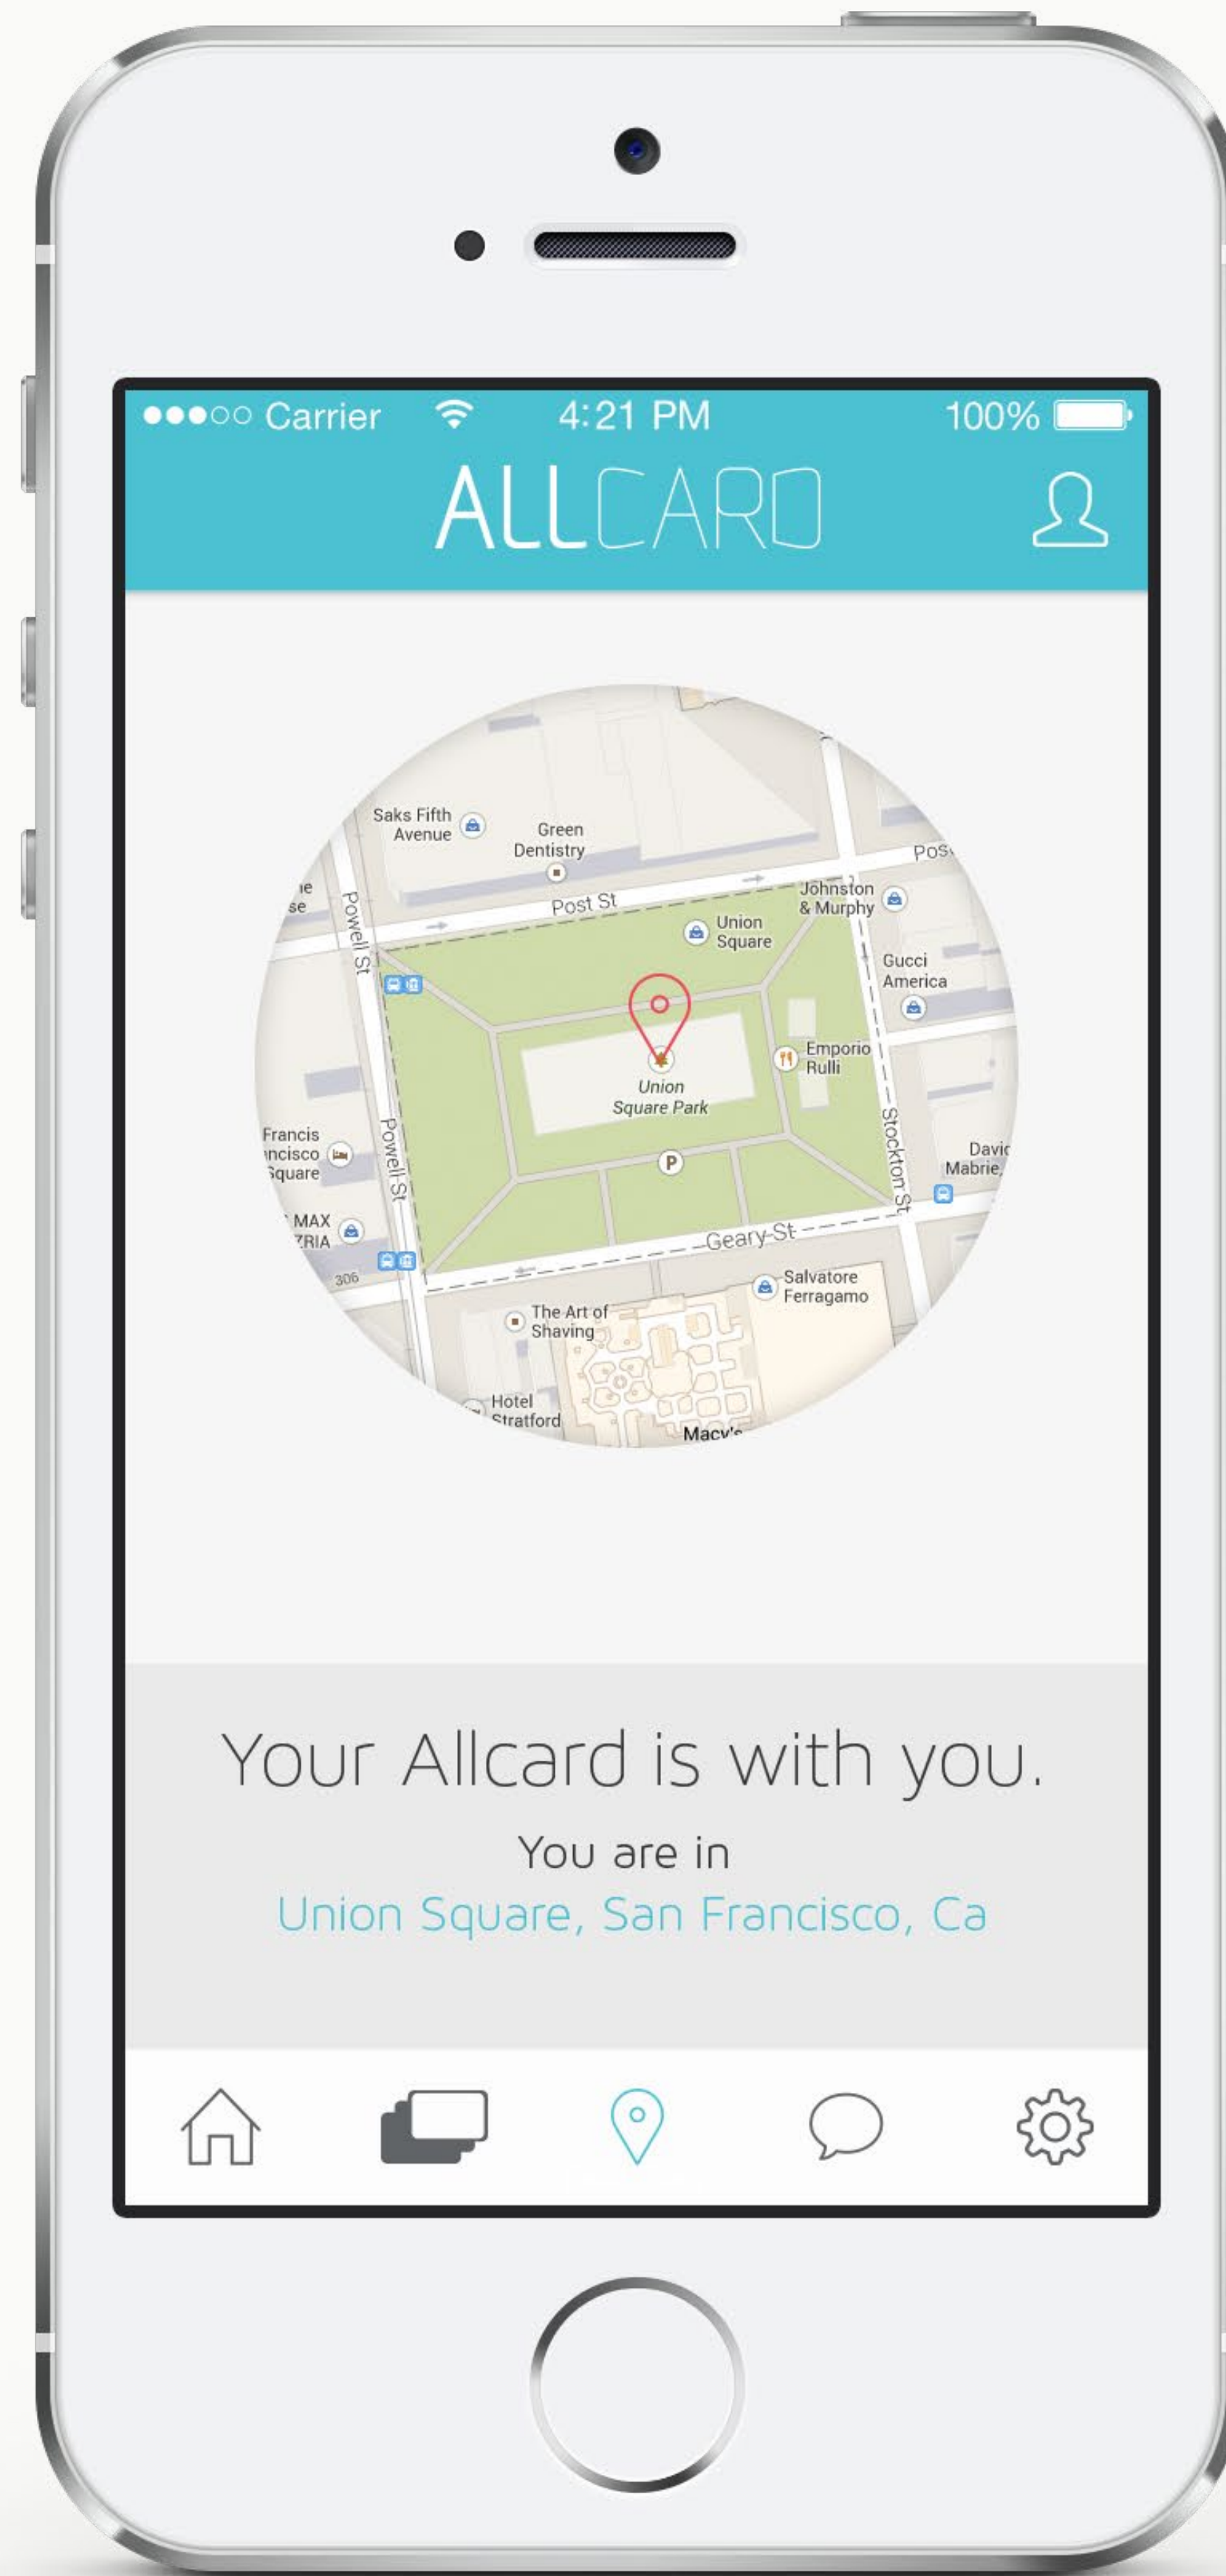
●●●○○ Carrier 4:21 PM 100%

ALLCARD

Saks Fifth Avenue
Green Dentistry
Post St
Pos
Johnston & Murphy
Union Square
Gucci America
Powell St
Emporio Rulli
Union Square Park
Francis
ncisco
Square
Powell St
Stockton St
David
Mabrie
MAX
ZRIA
306
Geary St
Salvatore Ferragamo
The Art of Shaving
Hotel Stratford
Macy's

Your Allcard is with you.

You are in
Union Square, San Francisco, Ca